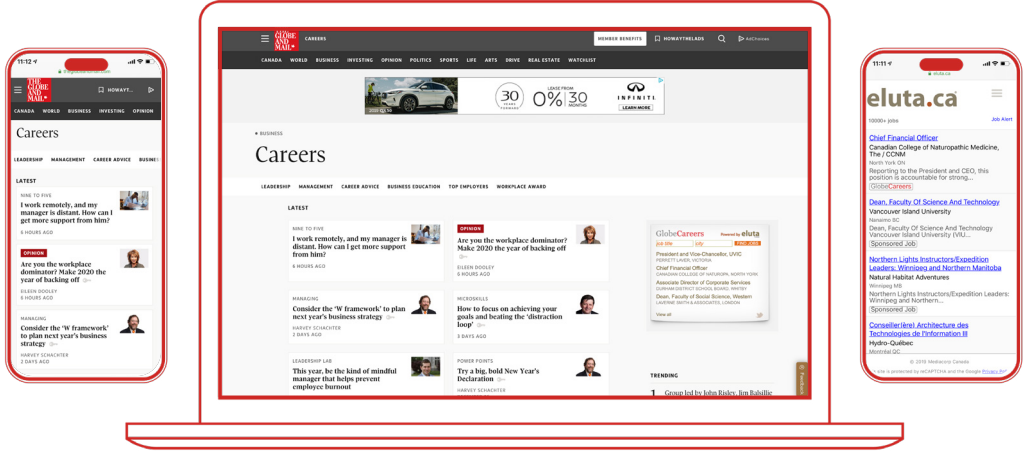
11:12

THE GLOBE AND MAIL

HOWAYT...

CANADA WORLD BUSINESS INVESTING OPINION

Careers

LEADERSHIP MANAGEMENT CAREER ADVICE BUSINE

LATEST

NINE TO FIVE

I work remotely, and my manager is distant. How can I get more support from him?

5 HOURS AGO

OPINION

Are you the workplace dominator? Make 2020 the year of backing off

EILEEN DOOLEY
5 HOURS AGO

MANAGING

Consider the 'W framework' to plan next year's business strategy

HARVEY SCHACHTER
2 DAYS AGO

THE GLOBE AND MAIL CAREERS

MEMBER BENEFITS HOWAYTHELADS

CANADA WORLD BUSINESS INVESTING OPINION POLITICS SPORTS LIFE ARTS DRIVE REAL ESTATE WATCHLIST

30 LEASE FROM 0% 30 MONTHS INFINITI LEARN MORE

BUSINESS

Careers

LEADERSHIP MANAGEMENT CAREER ADVICE BUSINESS EDUCATION TOP EMPLOYERS WORKPLACE AWARD

LATEST

NINE TO FIVE

I work remotely, and my manager is distant. How can I get more support from him?

6 HOURS AGO

OPINION

Are you the workplace dominator? Make 2020 the year of backing off

EILEEN DOOLEY
5 HOURS AGO

MANAGING

Consider the 'W framework' to plan next year's business strategy

HARVEY SCHACHTER
2 DAYS AGO

MICROSKILLS

How to focus on achieving your goals and beating the 'distraction loop'

3 DAYS AGO

LEADERSHIP LAB

This year, be the kind of mindful manager that helps prevent employee burnout

POWER POINTS

Try a big, bold New Year's Declaration

HARVEY SCHACHTER

GlobeCareers Powered by eluta

President and Vice-Chancellor, UVIC

Chief Financial Officer

Associate Director of Corporate Services

Dean, Faculty of Social Science, Western

View all

TRENDING

1 Group led by John Risley, Jim Balsillie

11:11

eluta.ca

eluta.ca

10000+ jobs

Job Alert

Chief Financial Officer
Canadian College of Naturopathic Medicine, The / CCNM
North York ON
Reporting to the President and CEO, this position is accountable for strong...
GlobeCareers

Dean, Faculty Of Science And Technology
Vancouver Island University
Nanaimo BC
Dean, Faculty Of Science And Technology Vancouver Island University (VIU...
Sponsored Job

Northern Lights Instructors/Expedition Leaders: Winnipeg and Northern Manitoba
Natural Habitat Adventures
Winnipeg MB
Northern Lights Instructors/Expedition Leaders: Winnipeg and Northern...
Sponsored Job

Conseiller(ère) Architecture des Technologies de l'information III
Hydro-Québec
Montréal QC

© 2019 Mediacorp Canada
This site is protected by reCAPTCHA and the Google Privacy Policy